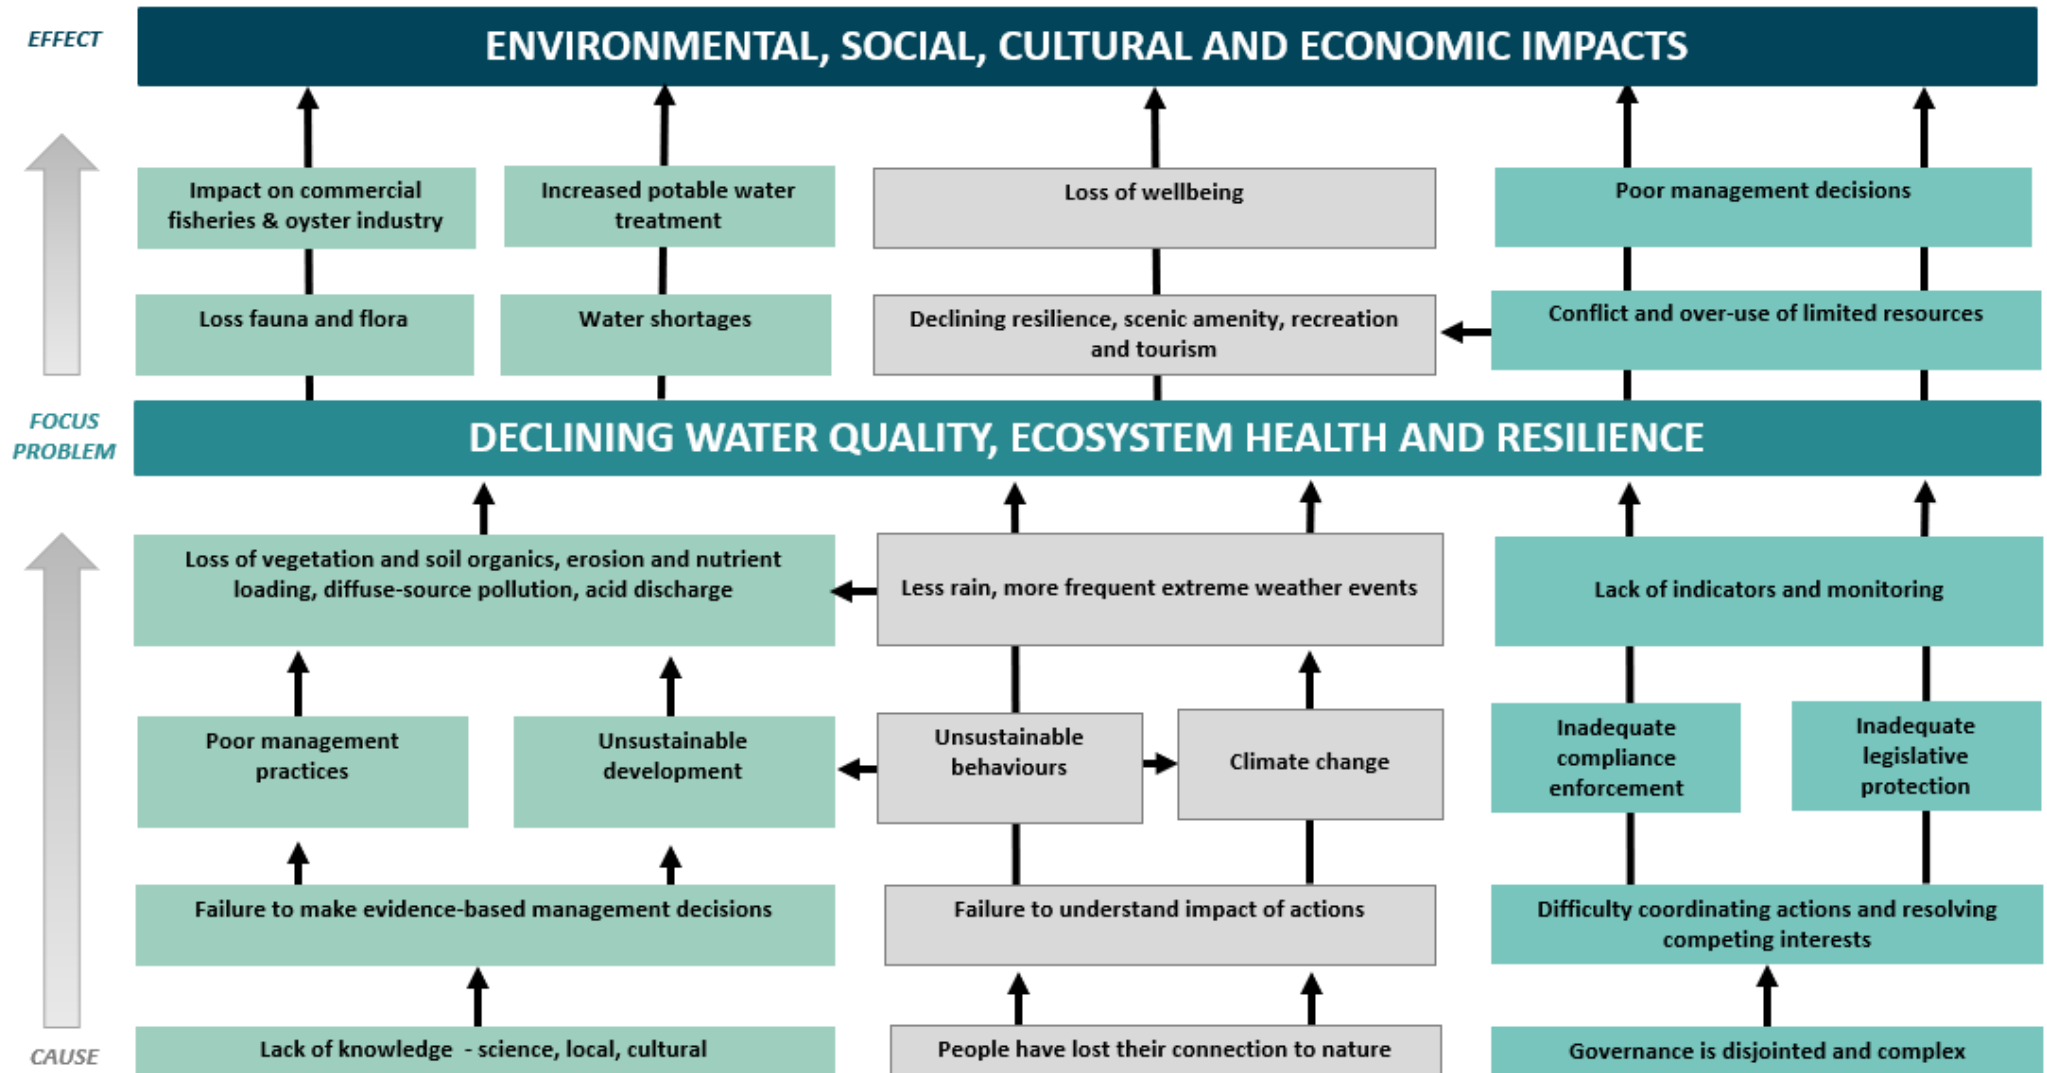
EFFECT

ENVIRONMENTAL, SOCIAL, CULTURAL AND ECONOMIC IMPACTS

Impact on commercial fisheries & oyster industry

Increased potable water treatment

Loss of wellbeing

Poor management decisions

Loss fauna and flora

Water shortages

Declining resilience, scenic amenity, recreation and tourism

Conflict and over-use of limited resources

FOCUS PROBLEM

DECLINING WATER QUALITY, ECOSYSTEM HEALTH AND RESILIENCE

Loss of vegetation and soil organics, erosion and nutrient loading, diffuse-source pollution, acid discharge

Less rain, more frequent extreme weather events

Lack of indicators and monitoring

Poor management practices

Unsustainable development

Unsustainable behaviours

Climate change

Inadequate compliance enforcement

Inadequate legislative protection

Failure to make evidence-based management decisions

Failure to understand impact of actions

Difficulty coordinating actions and resolving competing interests

CAUSE

Lack of knowledge - science, local, cultural

People have lost their connection to nature

Governance is disjointed and complex